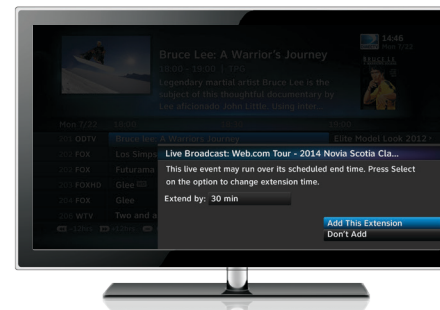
14:46
Mon 7/16

Bruce Lee: A Warrior's Journey
13:00 - 15:00 | TV-PG
Legendary martial artist Bruce Lee is the subject of this thoughtful documentary by Lee aficionado John Little. Using inter...

Mon 7/16
200 OOTV Bruce Lee: A Warrior's Journey
Elite Model Look 2012 -
203 FOX Los Simps
203 FOX Futurama
203 FOXHD Glee
204 FOX Glee
205 WTV Two and a

Live Broadcast: Web.com Tour - 2014 Novia Scotia Cla...
This live event may run over its scheduled end time. Press Select on the option to change extension time.
Extend by: 30 min

Add This Extension
Don't Add